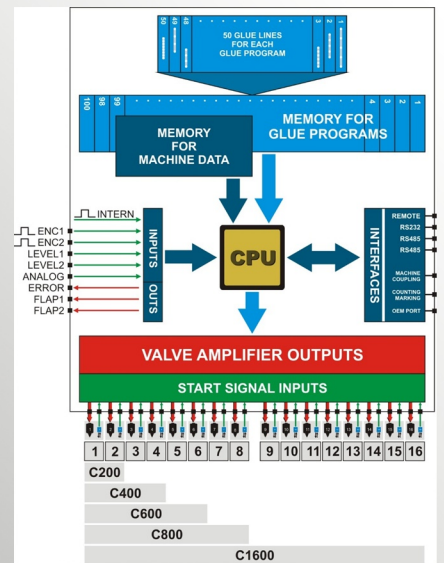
50 49 48 3 2 1

50 GLUE LINES FOR EACH GLUE PROGRAM

100 99 98 4 3 2 1

MEMORY FOR GLUE PROGRAMS

MEMORY FOR MACHINE DATA

INTERN

ENC1
ENC2
LEVEL1
LEVEL2
ANALOG
ERROR
FLAP1
FLAP2

INPUTS

OUTS

CPU

INTERFACES

REMOTE
RS232
RS485
RS485
MACHINE COUPLING
COUNTING MARKING
OEM PORT

VALVE AMPLIFIER OUTPUTS

START SIGNAL INPUTS

1 2 3 4 5 6 7 8 9 10 11 12 13 14 15 16

C200

C400

C600

C800

C1600